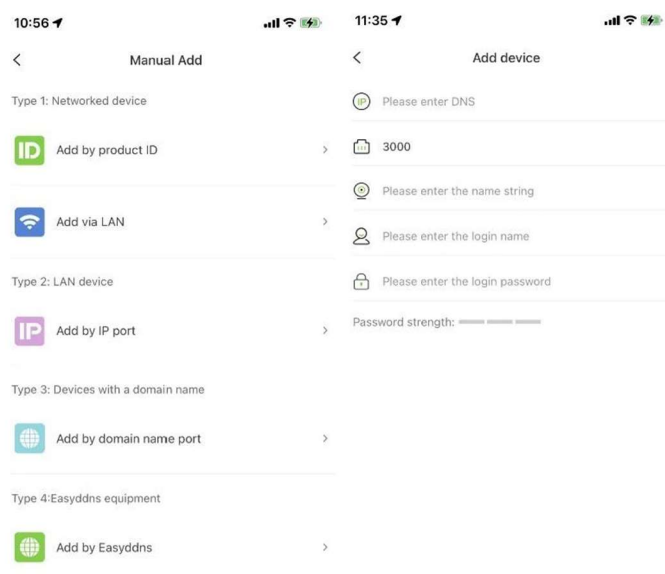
10:56

Manual Add

Type 1: Networked device

ID Add by product ID

Add via LAN

Type 2: LAN device

IP Add by IP port

Type 3: Devices with a domain name

Add by domain name port

Type 4:Easyddns equipment

Add by Easyddns

11:35

Add device

IP Please enter DNS

3000

Please enter the name string

Please enter the login name

Please enter the login password

Password strength: